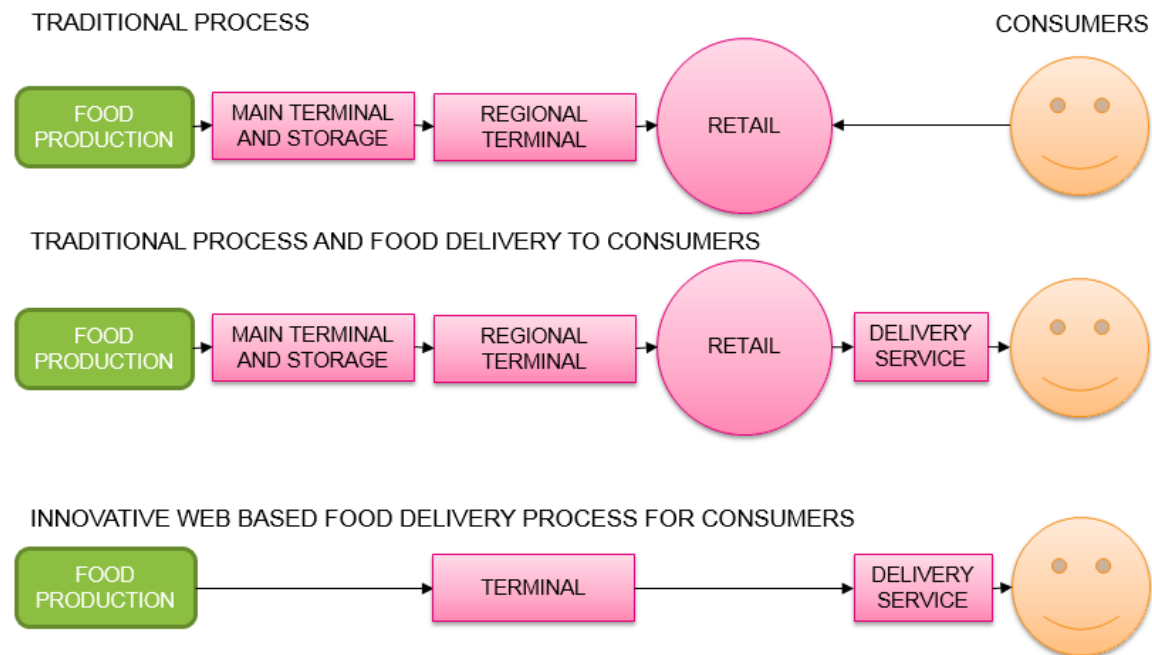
TRADITIONAL PROCESS

CONSUMERS

FOOD PRODUCTION

MAIN TERMINAL AND STORAGE

REGIONAL TERMINAL

RETAIL

TRADITIONAL PROCESS AND FOOD DELIVERY TO CONSUMERS

FOOD PRODUCTION

MAIN TERMINAL AND STORAGE

REGIONAL TERMINAL

RETAIL

DELIVERY SERVICE

INNOVATIVE WEB BASED FOOD DELIVERY PROCESS FOR CONSUMERS

FOOD PRODUCTION

TERMINAL

DELIVERY SERVICE